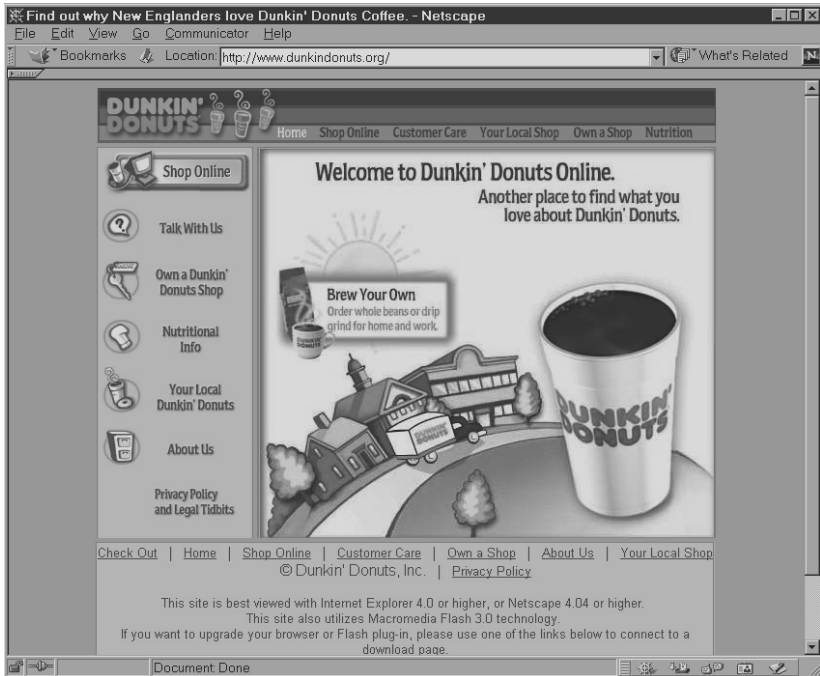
Find out why New Englanders love Dunkin' Donuts Coffee. - Netscape

File Edit View Go Communicator Help

Bookmarks Location: http://www.dunkindonuts.org/ What's Related

DUNKIN' DONUTS

Home Shop Online Customer Care Your Local Shop Own a Shop Nutrition

Shop Online

Talk With Us

Own a Dunkin' Donuts Shop

Nutritional Info

Your Local Dunkin' Donuts

About Us

Privacy Policy and Legal Tidbits

Welcome to Dunkin' Donuts Online.

Another place to find what you love about Dunkin' Donuts.

Brew Your Own

Order whole beans or drip grind for home and work.

DUNKIN' DONUTS

DUNKIN' DONUTS

DUNKIN' DONUTS

Check Out | Home | Shop Online | Customer Care | Own a Shop | About Us | Your Local Shop

© Dunkin' Donuts, Inc. | Privacy Policy

This site is best viewed with Internet Explorer 4.0 or higher, or Netscape 4.04 or higher.
This site also utilizes Macromedia Flash 3.0 technology.
If you want to upgrade your browser or Flash plug-in, please use one of the links below to connect to a download page.

Document: Done